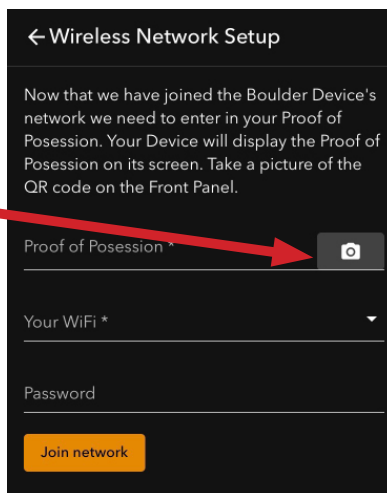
←Wireless Network Setup

Now that we have joined the Boulder Device's network we need to enter in your Proof of Posession. Your Device will display the Proof of Posession on its screen. Take a picture of the QR code on the Front Panel.

Proof of Posession *

Your WiFi *

Password

Join network